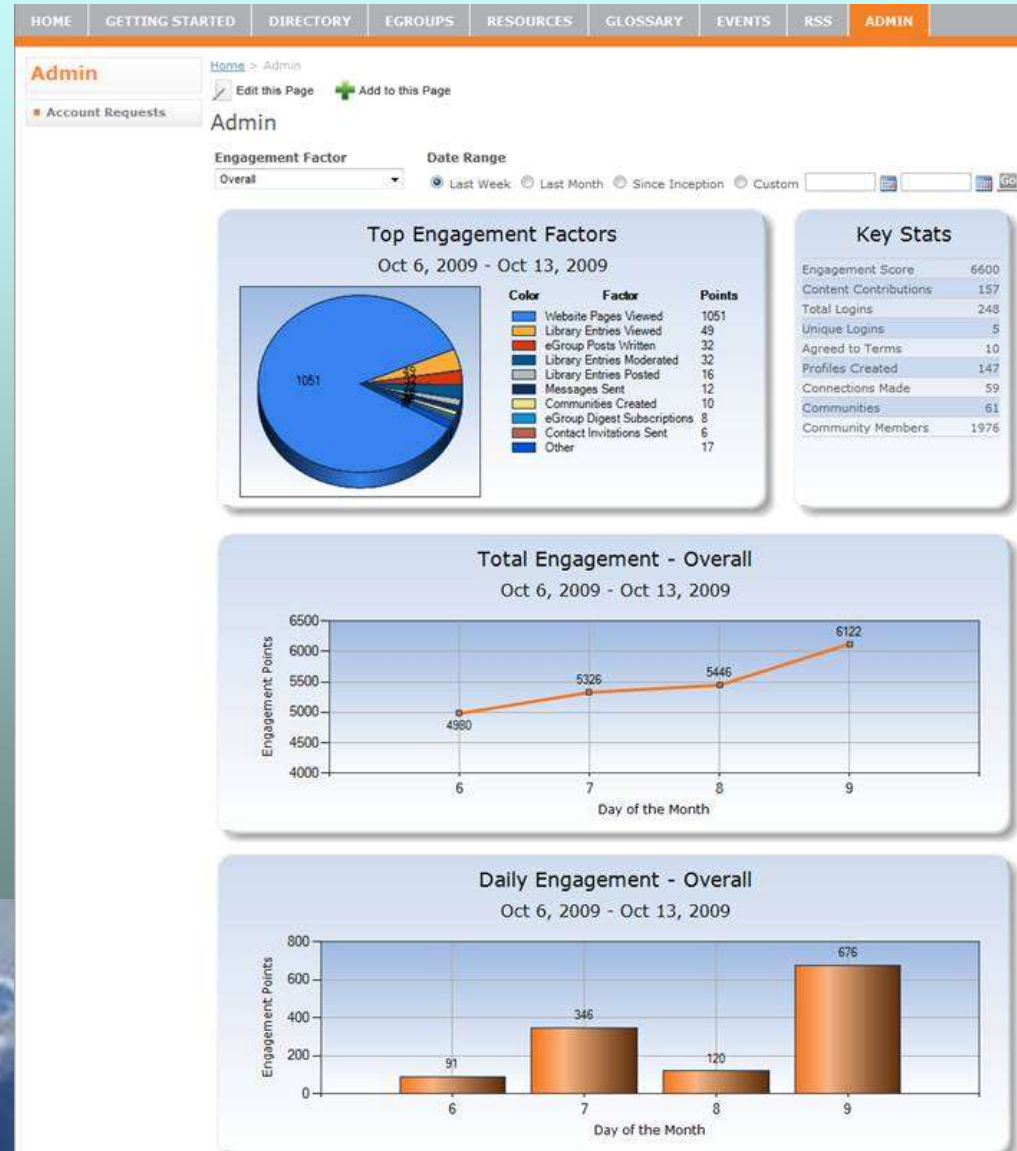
HOME GETTING STARTED DIRECTORY EGROUPS RESOURCES GLOSSARY EVENTS RSS ADMIN

Admin

Account Requests

Home > Admin

Edit this Page Add to this Page

Admin

Engagement Factor
Overall

Date Range
Last Week Last Month Since Inception Custom Go

Top Engagement Factors
Oct 6, 2009 - Oct 13, 2009

1051

| Color | Factor | Points |
|---|---|---|
| | Website Pages Viewed | 1051 |
| | Library Entries Viewed | 49 |
| | eGroup Posts Written | 32 |
| | Library Entries Moderated | 32 |
| | Library Entries Posted | 16 |
| | Messages Sent | 12 |
| | Communities Created | 10 |
| | eGroup Digest Subscriptions | 8 |
| | Contact Invitations Sent | 6 |
| | Other | 17 |

Key Stats

| | |
|---|---|
| Engagement Score | 6600 |
| Content Contributions | 157 |
| Total Logins | 248 |
| Unique Logins | 5 |
| Agreed to Terms | 10 |
| Profiles Created | 147 |
| Connections Made | 59 |
| Communities | 61 |
| Community Members | 1976 |

Total Engagement - Overall
Oct 6, 2009 - Oct 13, 2009

6500 6000 5500 5000 4500 4000
Engagement Points
4980 5326 5446 6122
6 7 8 9
Day of the Month

Daily Engagement - Overall
Oct 6, 2009 - Oct 13, 2009

800 600 400 200 0
Engagement Points
91 346 120 676
6 7 8 9
Day of the Month